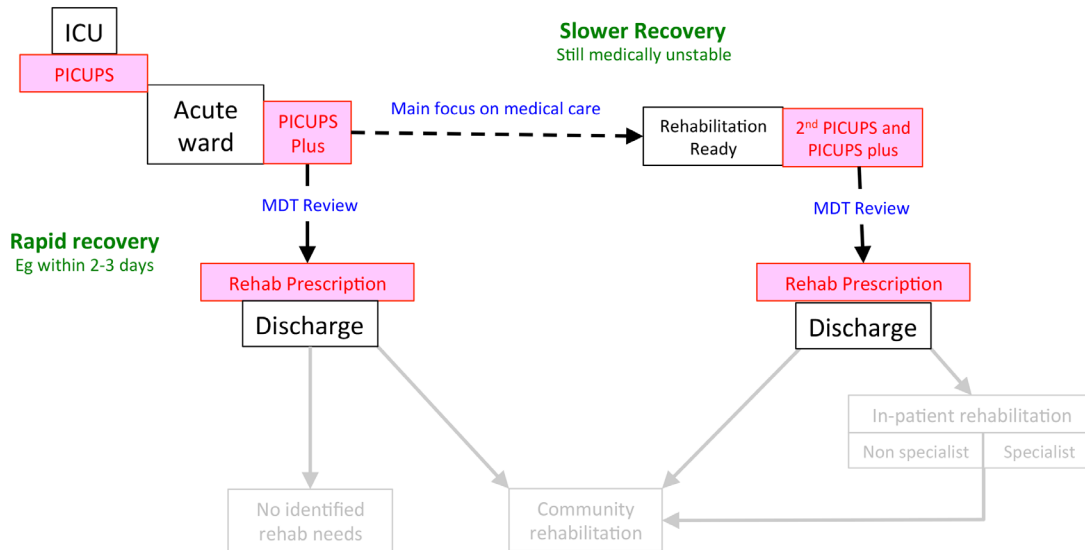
ICU

PICUPS

Acute ward

PICUPS Plus

Slower Recovery
Still medically unstable

Main focus on medical care

Rehabilitation Ready

2$^{nd}$ PICUPS and PICUPS plus

MDT Review

Rapid recovery
Eg within 2-3 days

Rehab Prescription

Discharge

MDT Review

Rehab Prescription

Discharge

In-patient rehabilitation

Non specialist

Specialist

No identified rehab needs

Community rehabilitation